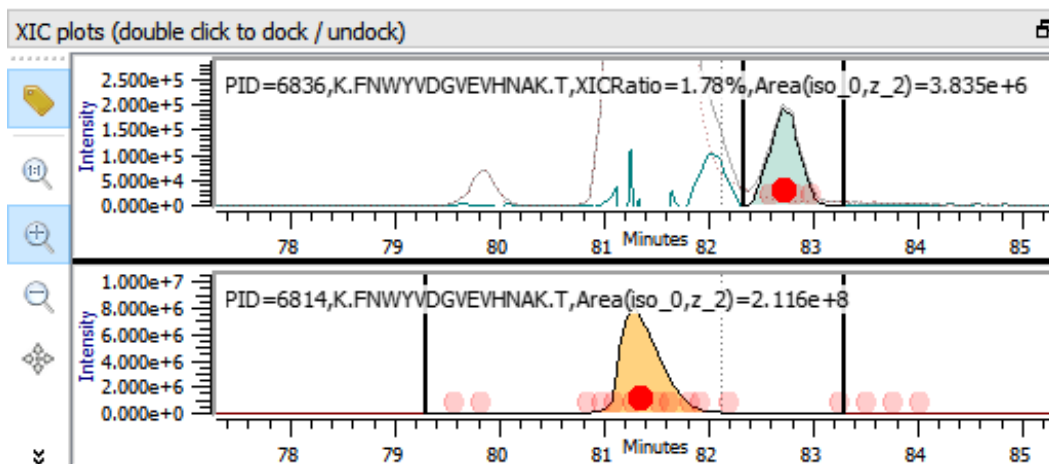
XIC plots (double click to dock / undock)

2.500e+5
2.000e+5
1.500e+5
1.000e+5
5.000e+4
0.000e+0
Intensity
PID=6836,K.FNWYVDGVEVHNAK.T,XICRatio=1.78%,Area(iso_0,z_2)=3.835e+6
78 79 80 81 82 83 84 85
Minutes

1.000e+7
8.000e+6
6.000e+6
4.000e+6
2.000e+6
0.000e+0
Intensity
PID=6814,K.FNWYVDGVEVHNAK.T,Area(iso_0,z_2)=2.116e+8
78 79 80 81 82 83 84 85
Minutes